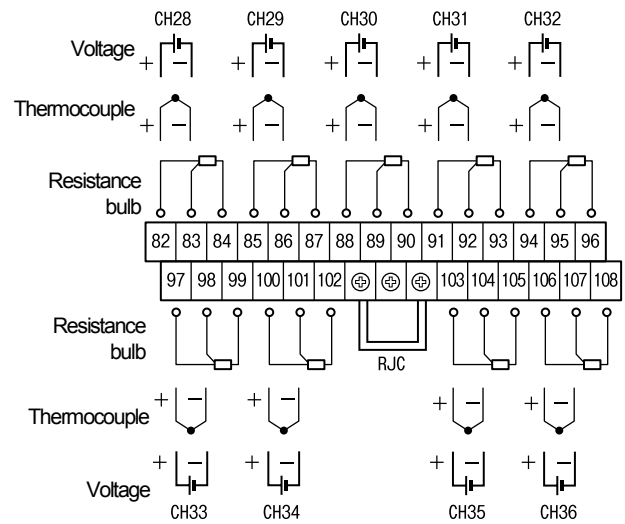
CH28 CH29 CH30 CH31 CH32

Voltage + − + − + − + − + −

Thermocouple + − + − + − + − + −

Resistance bulb

| 82 | 83 | 84 | 85 | 86 | 87 | 88 | 89 | 90 | 91 | 92 | 93 | 94 | 95 | 96 |
|---|---|---|---|---|---|---|---|---|---|---|---|---|---|---|

| 97 | 98 | 99 | 100 | 101 | 102 | ⊕ | ⊕ | ⊕ | 103 | 104 | 105 | 106 | 107 | 108 |
|---|---|---|---|---|---|---|---|---|---|---|---|---|---|---|

Resistance bulb

RJC

Thermocouple + − + − + − + −

Voltage + − + − + − + −

CH33 CH34 CH35 CH36